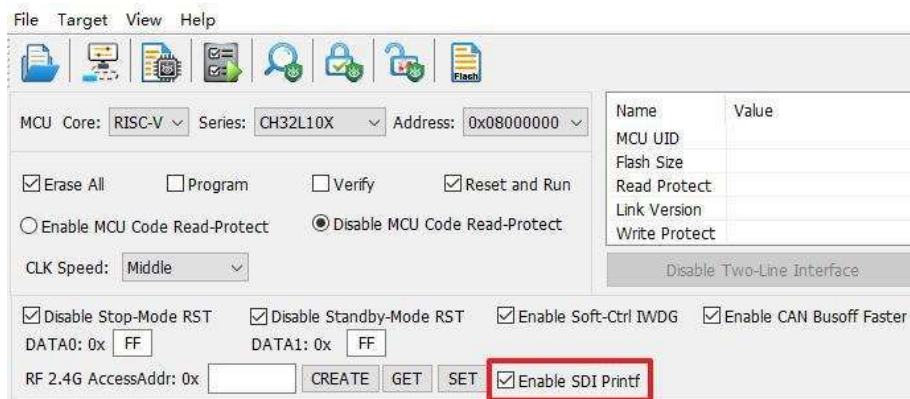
File Target View Help

Flash

MCU Core: RISC-V Series: CH32L10X Address: 0x08000000

| Name | Value |
|---|---|
| MCU UID | |
| Flash Size | |
| Read Protect | |
| Link Version | |
| Write Protect | |

Erase All Program Verify Reset and Run

Enable MCU Code Read-Protect Disable MCU Code Read-Protect

CLK Speed: Middle

Disable Two-Line Interface

Disable Stop-Mode RST Disable Standby-Mode RST Enable Soft-Ctrl IWDG Enable CAN Busoff Faster

DATA0: 0x FF DATA1: 0x FF

RF 2.4G AccessAddr: 0x CREATE GET SET Enable SDI Printf